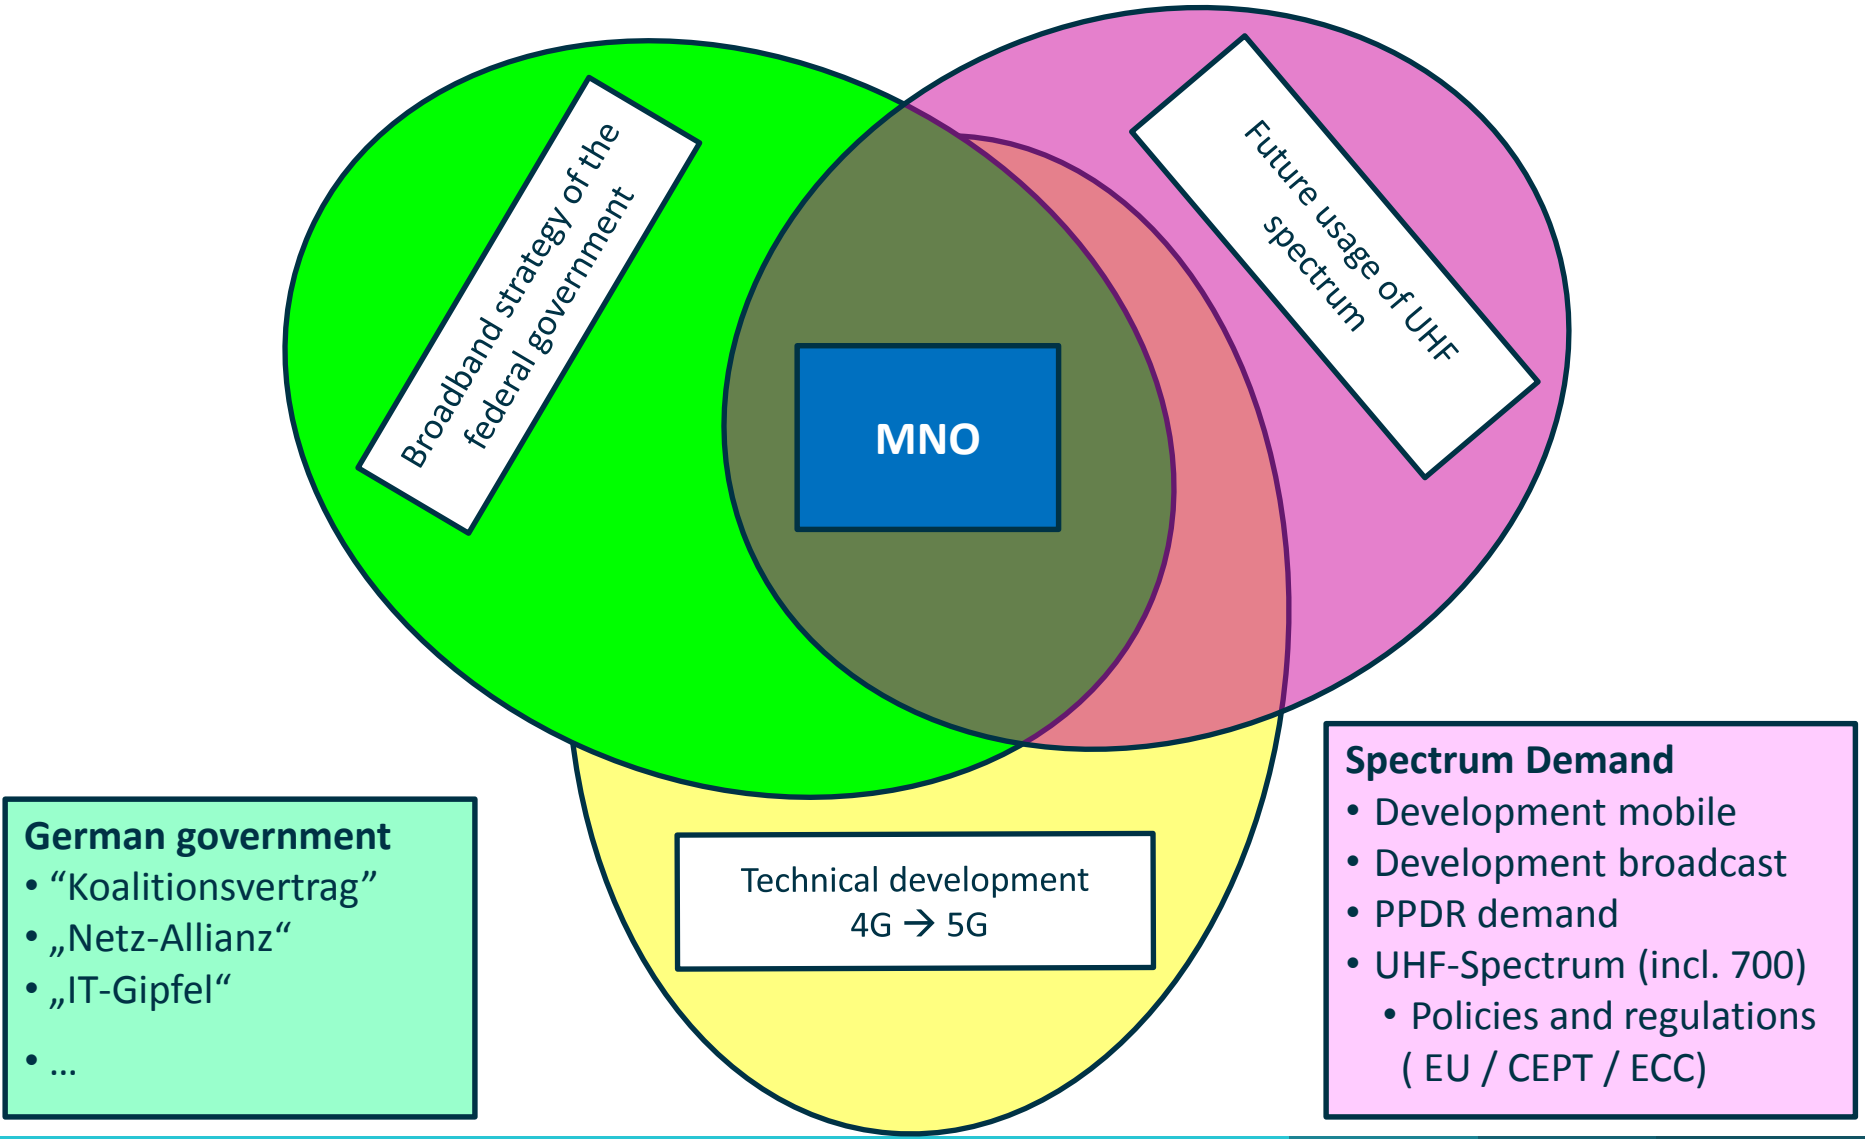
Broadband strategy of the federal government

Future usage of UHF spectrum

MNO

Technical development
4G → 5G

German government
• “Koalitionsvertrag”
• „Netz-Allianz“
• „IT-Gipfel“
• …

Spectrum Demand
• Development mobile
• Development broadcast
• PPDR demand
• UHF-Spectrum (incl. 700)
• Policies and regulations ( EU / CEPT / ECC)